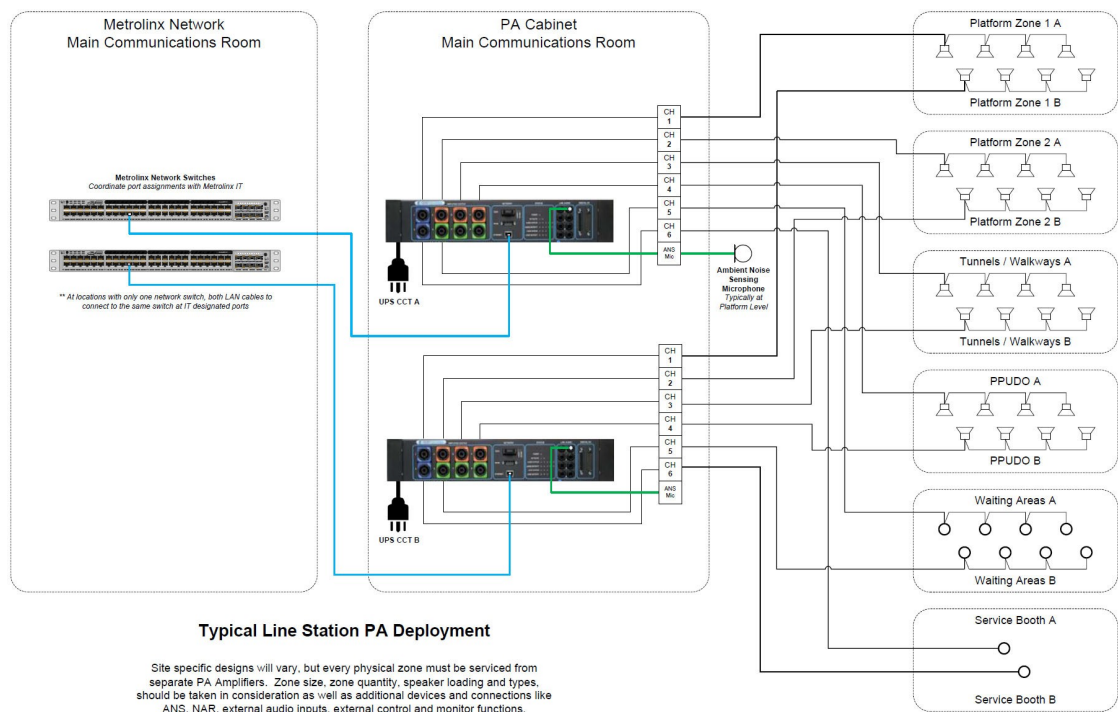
Metrolinx Network
Main Communications Room

Metrolinx Network Switches
Coordinate port assignments with Metrolinx IT

** At locations with only one network switch, both LAN cables to connect to the same switch at IT designated ports

PA Cabinet
Main Communications Room

CH 1
CH 2
CH 3
CH 4
CH 5
CH 6
ANS Mic

UPS CCT A

Ambient Noise Sensing Microphone
Typically at Platform Level

CH 1
CH 2
CH 3
CH 4
CH 5
CH 6
ANS Mic

UPS CCT B

Platform Zone 1 A
Platform Zone 1 B
Platform Zone 2 A
Platform Zone 2 B
Tunnels / Walkways A
Tunnels / Walkways B
PPUDO A
PPUDO B
Waiting Areas A
Waiting Areas B
Service Booth A
Service Booth B

Typical Line Station PA Deployment

Site specific designs will vary, but every physical zone must be serviced from separate PA Amplifiers. Zone size, zone quantity, speaker loading and types, should be taken in consideration as well as additional devices and connections like ANS, NAR, external audio inputs, external control and monitor functions.